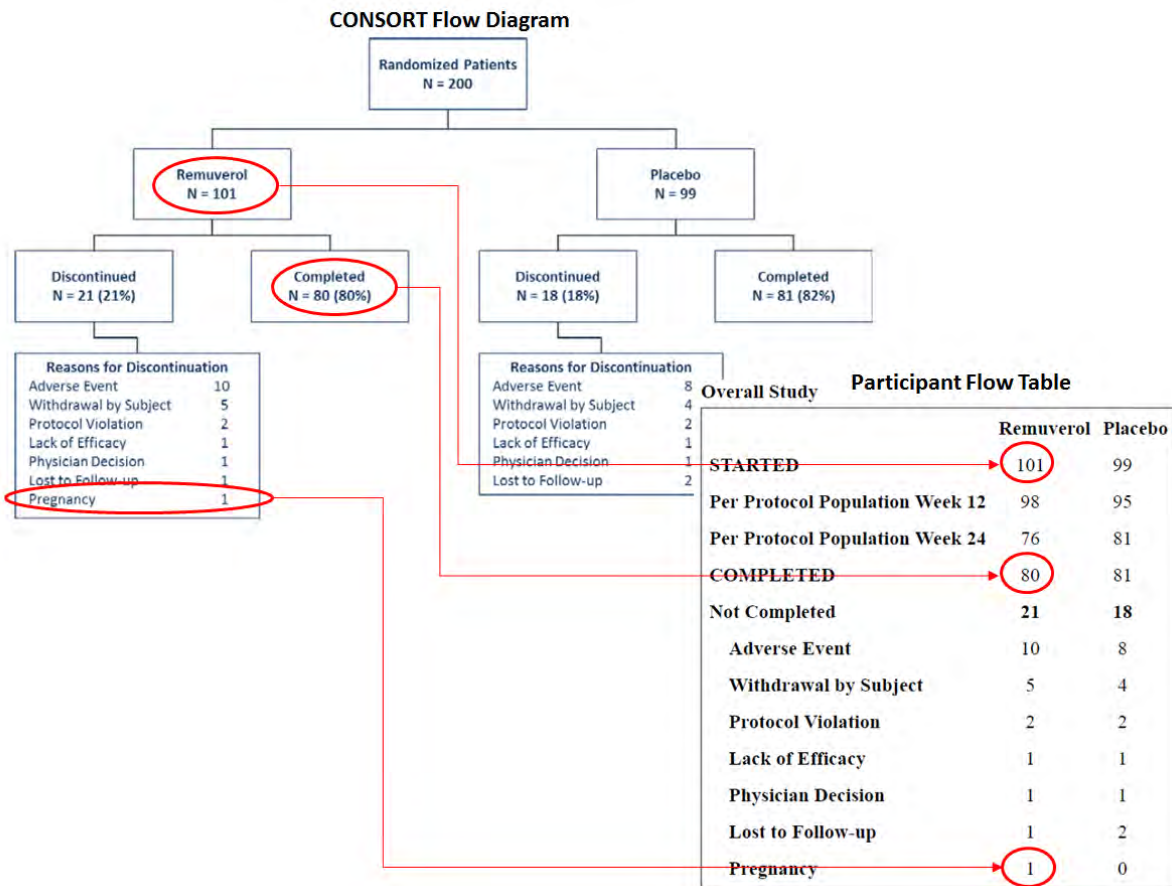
CONSORT Flow Diagram

Randomized Patients
N = 200

Remuverol
N = 101

Placebo
N = 99

Discontinued
N = 21 (21%)

Completed
N = 80 (80%)

Discontinued
N = 18 (18%)

Completed
N = 81 (82%)

Reasons for Discontinuation

| | |
|---|---|
| Adverse Event | 10 |
| Withdrawal by Subject | 5 |
| Protocol Violation | 2 |
| Lack of Efficacy | 1 |
| Physician Decision | 1 |
| Lost to Follow-up | 1 |
| Pregnancy | 1 |

Reasons for Discontinuation

| | |
|---|---|
| Adverse Event | 8 |
| Withdrawal by Subject | 4 |
| Protocol Violation | 2 |
| Lack of Efficacy | 1 |
| Physician Decision | 1 |
| Lost to Follow-up | 2 |

Participant Flow Table

Overall Study

| | Remuverol | Placebo |
|---|---|---|
| STARTED | 101 | 99 |
| Per Protocol Population Week 12 | 98 | 95 |
| Per Protocol Population Week 24 | 76 | 81 |
| COMPLETED | 80 | 81 |
| Not Completed | 21 | 18 |
| Adverse Event | 10 | 8 |
| Withdrawal by Subject | 5 | 4 |
| Protocol Violation | 2 | 2 |
| Lack of Efficacy | 1 | 1 |
| Physician Decision | 1 | 1 |
| Lost to Follow-up | 1 | 2 |
| Pregnancy | 1 | 0 |